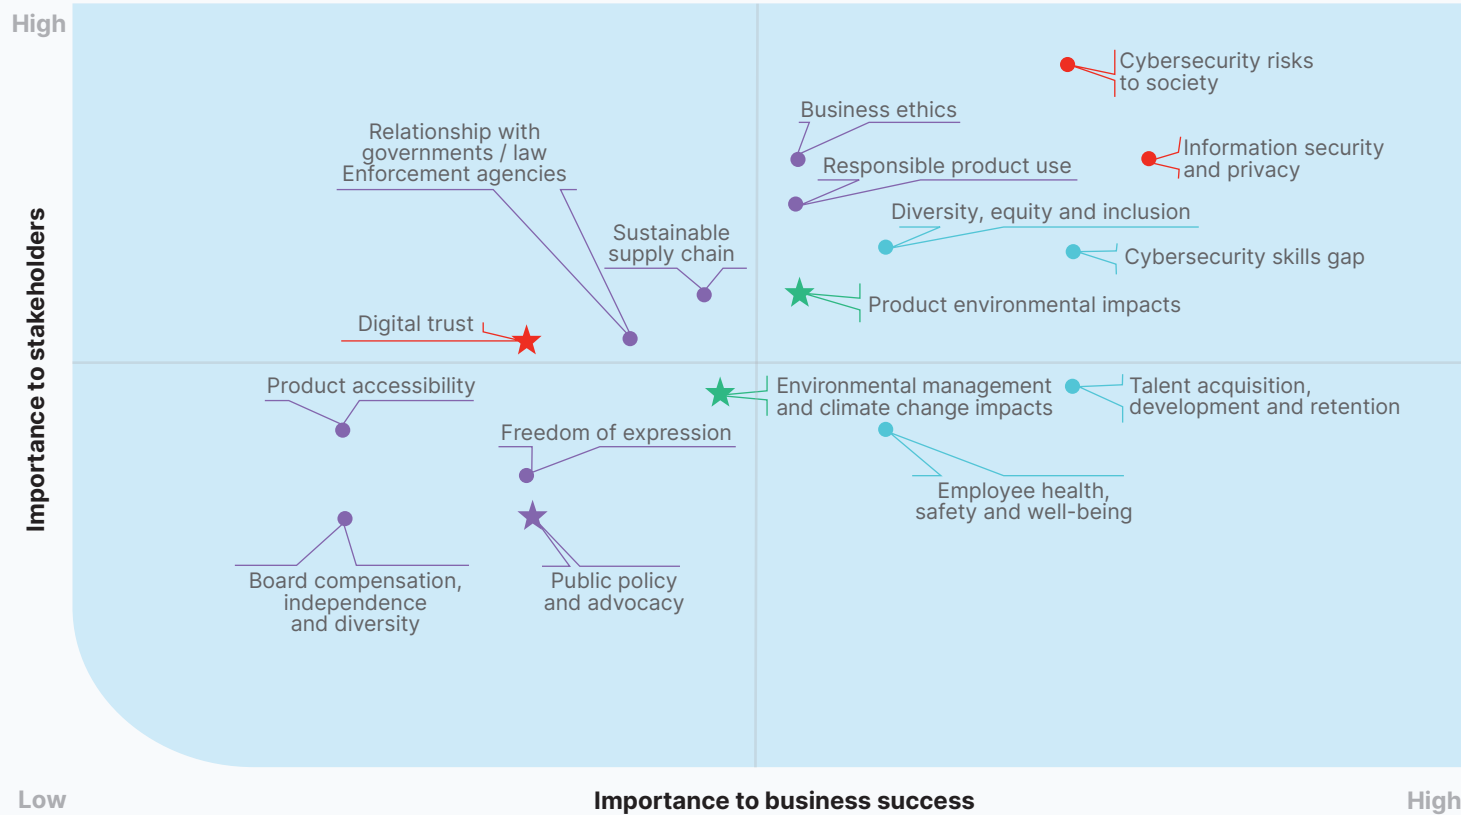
High

Importance to stakeholders

Cybersecurity risks to society

Business ethics

Information security and privacy

Relationship with governments / law Enforcement agencies

Responsible product use

Diversity, equity and inclusion

Sustainable supply chain

Cybersecurity skills gap

Product environmental impacts

Digital trust

Product accessibility

Environmental management and climate change impacts

Talent acquisition, development and retention

Freedom of expression

Employee health, safety and well-being

Board compensation, independence and diversity

Public policy and advocacy

Low

Importance to business success

High